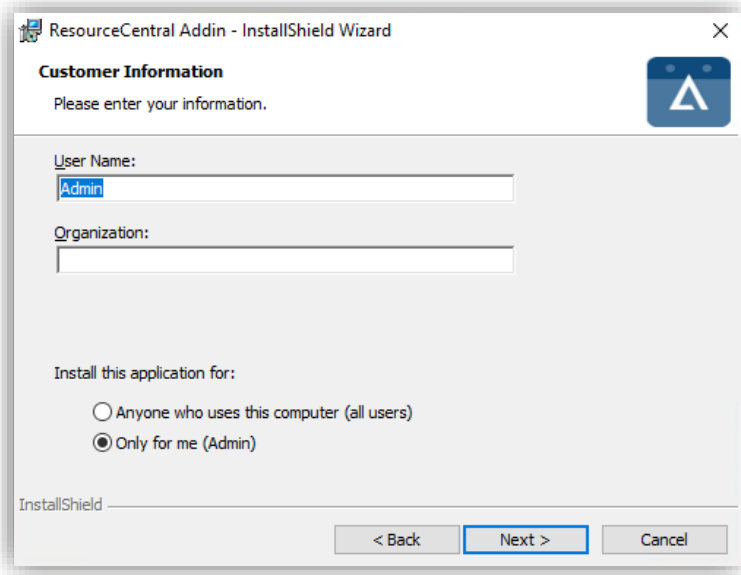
ResourceCentral Addin - InstallShield Wizard

×

Customer Information

Please enter your information.

User Name:

Admin

Organization:

Install this application for:

Anyone who uses this computer (all users)

Only for me (Admin)

InstallShield

< Back

Next >

Cancel